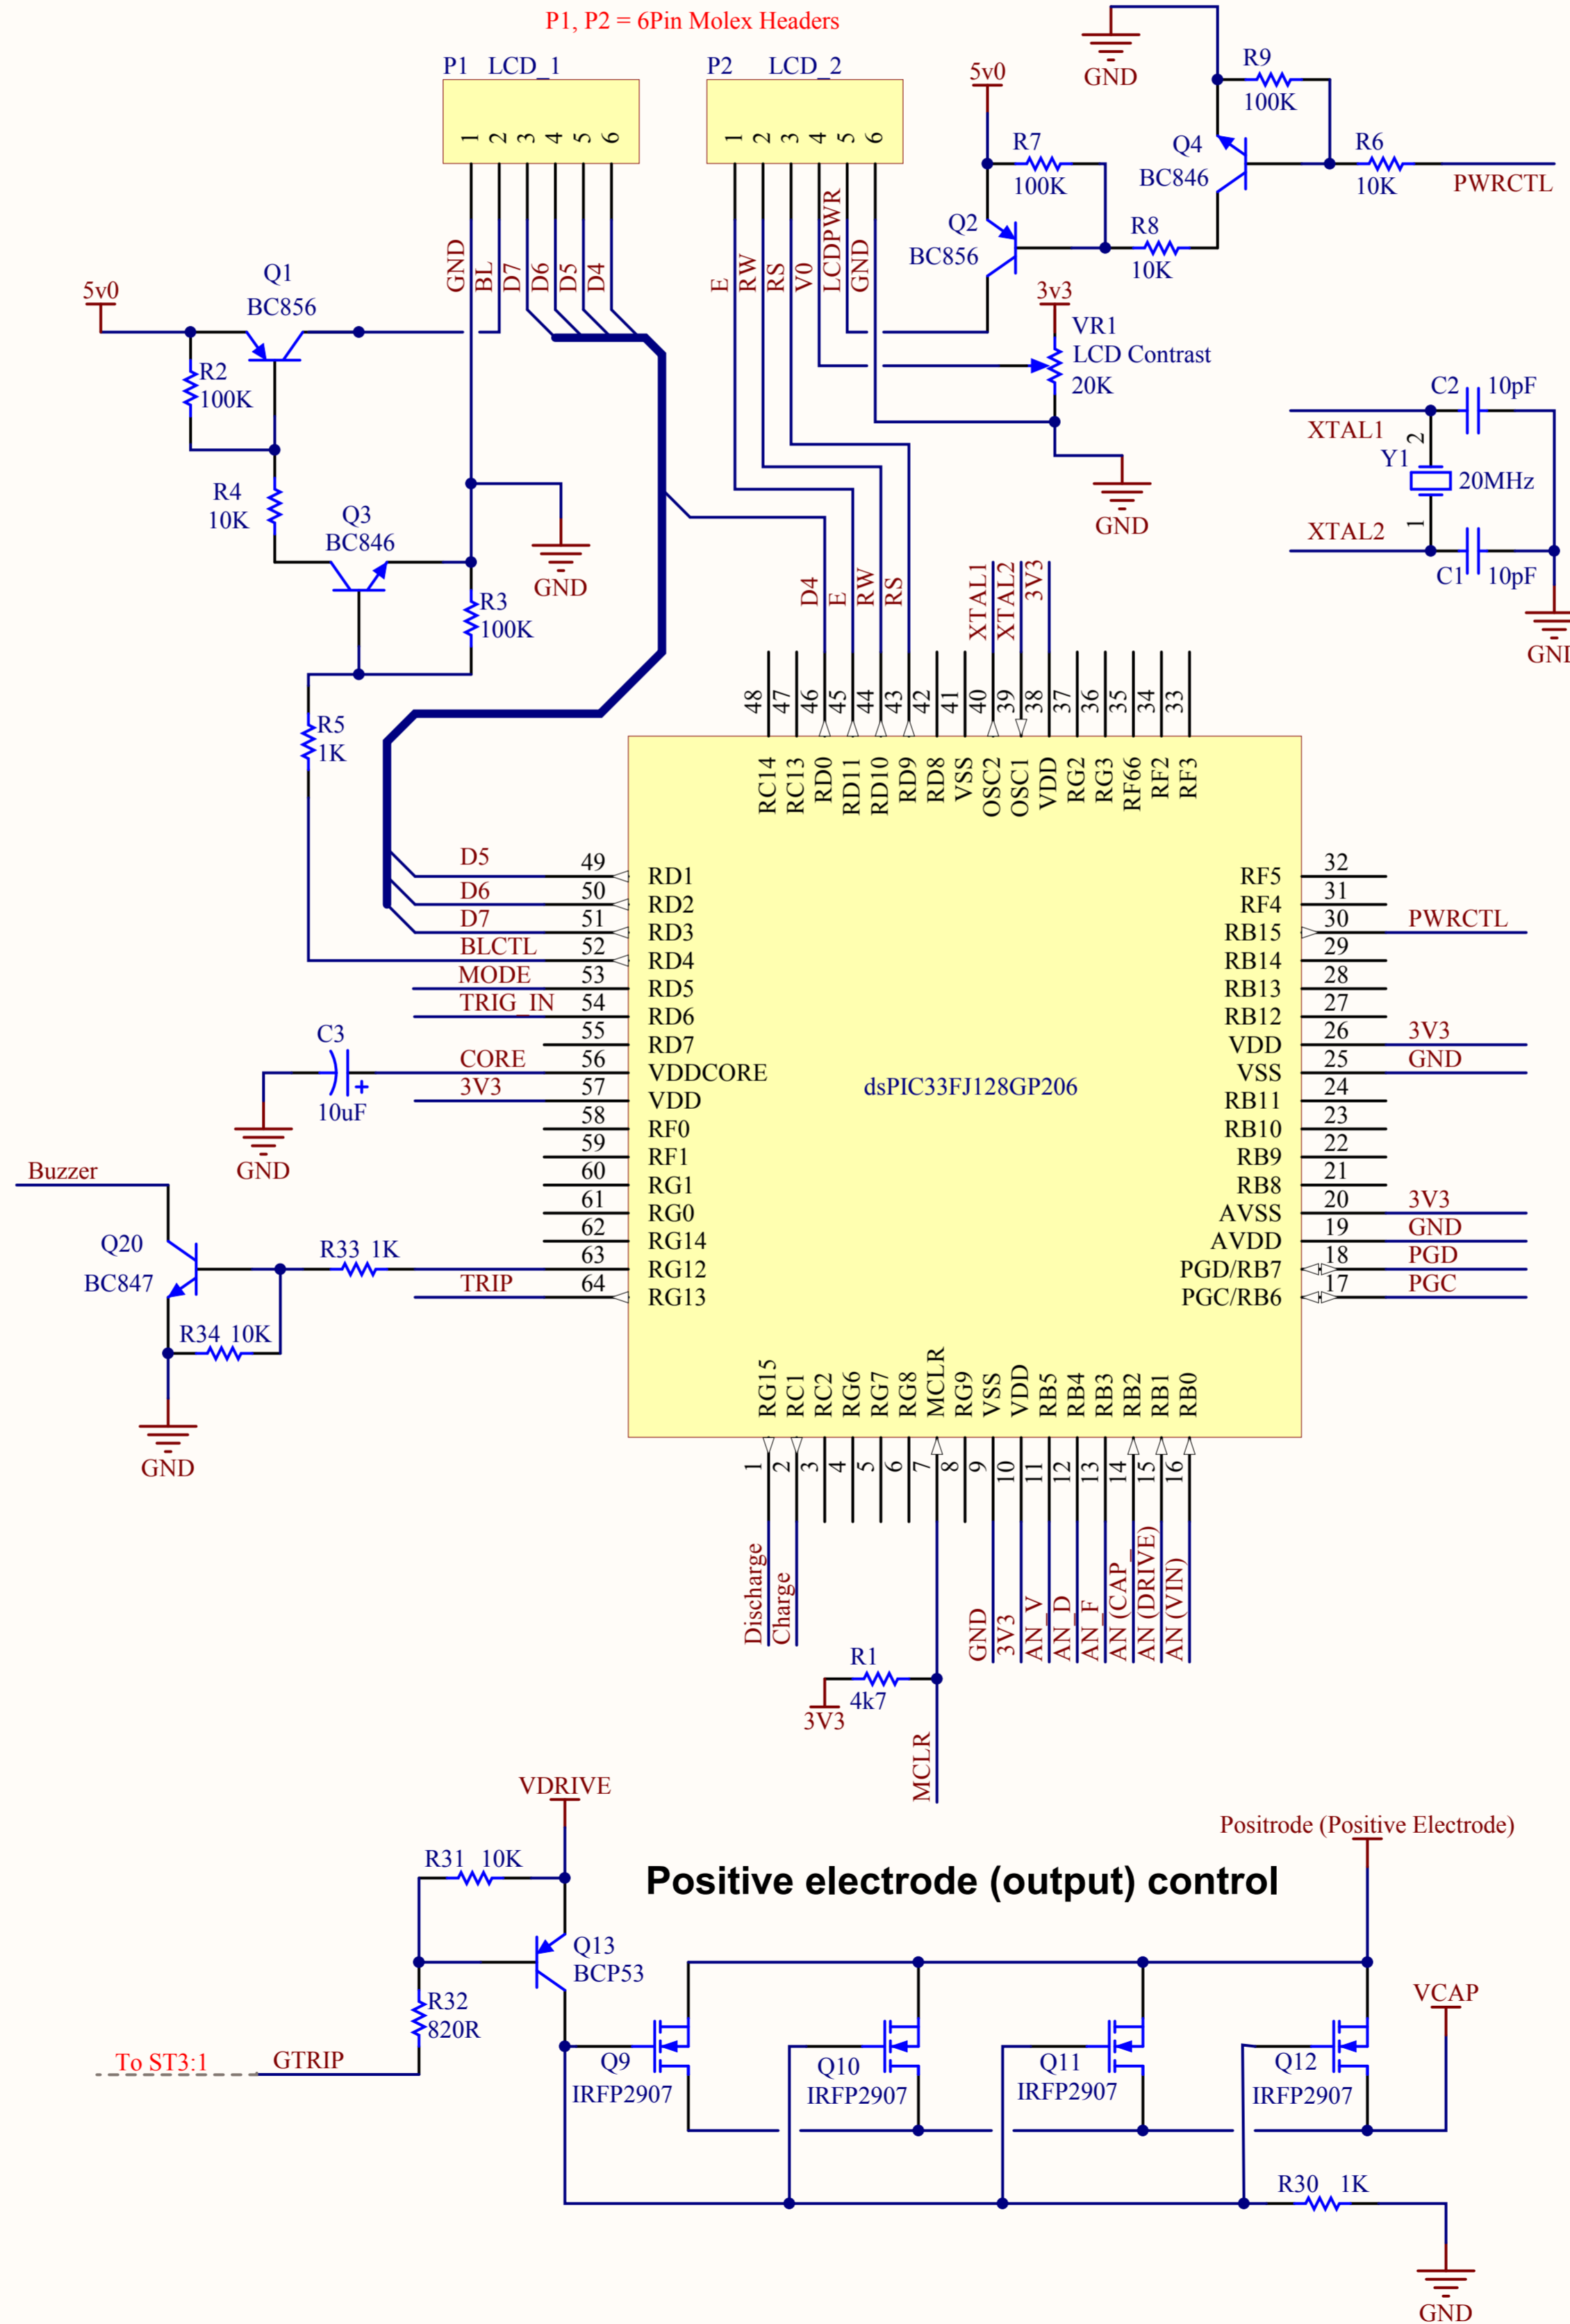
P1, P2 = 6Pin Molex Headers

P1 LCD_1
1 2 3 4 5 6
GND BL D7 D6 D5 D4

P2 LCD_2
1 2 3 4 5 6
E RW RS V0 LCDPWR GND

GND
5v0
R9 100K
R7 100K
Q4 BC846
R6 10K
PWRCTL
Q2 BC856
R8 10K
3v3
VR1 LCD Contrast 20K
GND

5v0
Q1 BC856
R2 100K
R4 10K
Q3 BC846
R3 100K
GND
R5 1K

C2 10pF
XTAL1
2
Y1
20MHz
XTAL2
1
C1 10pF
GND

D4 E RW RS
XTAL1 XTAL2 3V3
48 47 46 45 44 43 42 41 40 39 38 37 36 35 34 33
RC14 RC13 RD0 RD11 RD10 RD9 RD8 VSS OSC2 OSC1 VDD RG2 RG3 RF66 RF2 RF3

D5 49 RD1
D6 50 RD2
D7 51 RD3
BLCTL 52 RD4
MODE 53 RD5
TRIG_IN 54 RD6
55 RD7
CORE 56 VDDCORE
3V3 57 VDD
58 RF0
59 RF1
60 RG1
61 RG0
62 RG14
63 RG12
TRIP 64 RG13

C3
10uF
GND

dsPIC33FJ128GP206

32 RF5
31 RF4
30 RB15 PWRCTL
29 RB14
28 RB13
27 RB12
26 VDD 3V3
25 VSS GND
24 RB11
23 RB10
22 RB9
21 RB8
20 AVSS 3V3
19 AVDD GND
18 PGD/RB7 PGD
17 PGC/RB6 PGC

Buzzer
Q20 BC847
R33 1K
R34 10K
GND

RG15 RC1 RC2 RG6 RG7 RG8 MCLR RG9 VSS VDD RB5 RB4 RB3 RB2 RB1 RB0
1 2 3 4 5 6 7 8 9 10 11 12 13 14 15 16
Discharge Charge
GND 3V3 AN_V AN_D AN_F AN (CAP) AN (DRIVE) AN (VIN)
R1 4k7
3V3
MCLR

VDRIVE
R31 10K
Positive electrode (output) control
Positrode (Positive Electrode)
Q13 BCP53
R32 820R
To ST3:1
GTRIP
Q9 IRFP2907
Q10 IRFP2907
Q11 IRFP2907
Q12 IRFP2907
VCAP
R30 1K
GND